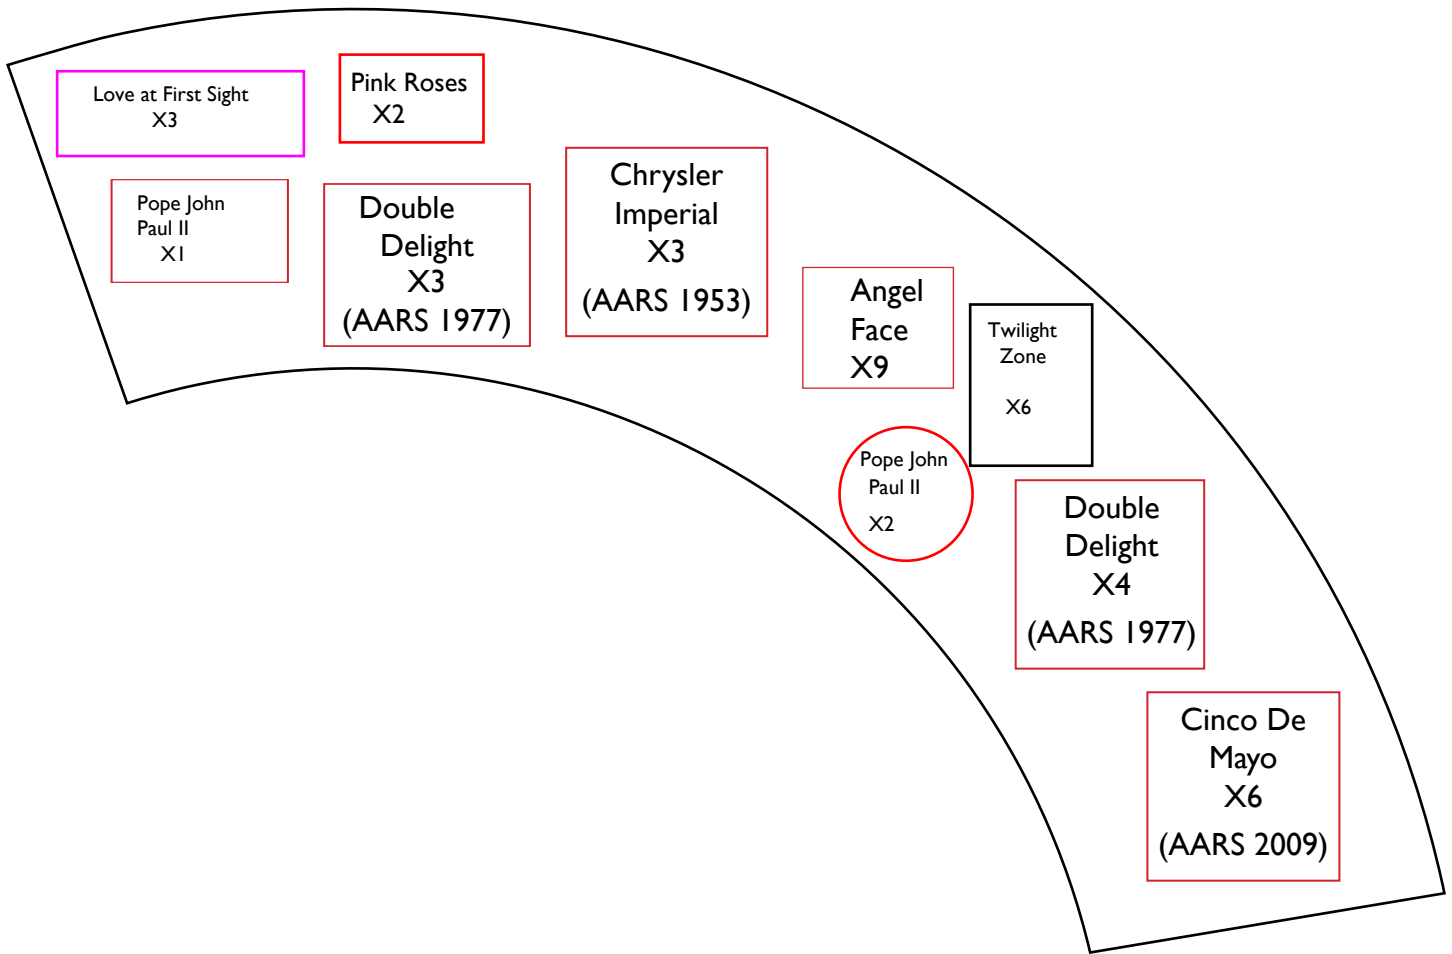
Love at First Sight
X3

Pink Roses
X2

Pope John Paul II
X1

Double Delight
X3
(AARS 1977)

Chrysler Imperial
X3
(AARS 1953)

Angel Face
X9

Twilight Zone
X6

Pope John Paul II
X2

Double Delight
X4
(AARS 1977)

Cinco De Mayo
X6
(AARS 2009)